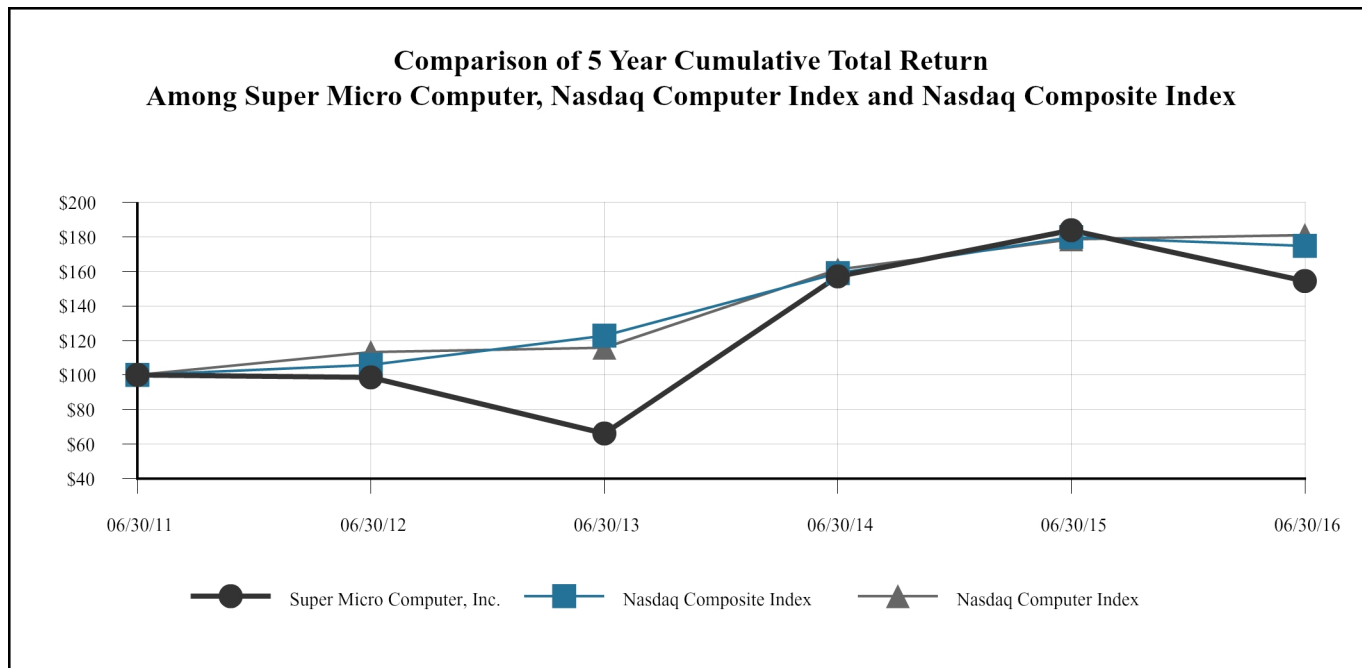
Comparison of 5 Year Cumulative Total Return
Among Super Micro Computer, Nasdaq Computer Index and Nasdaq Composite Index

$200
$180
$160
$140
$120
$100
$80
$60
$40

06/30/11
06/30/12
06/30/13
06/30/14
06/30/15
06/30/16

Super Micro Computer, Inc.
Nasdaq Composite Index
Nasdaq Computer Index